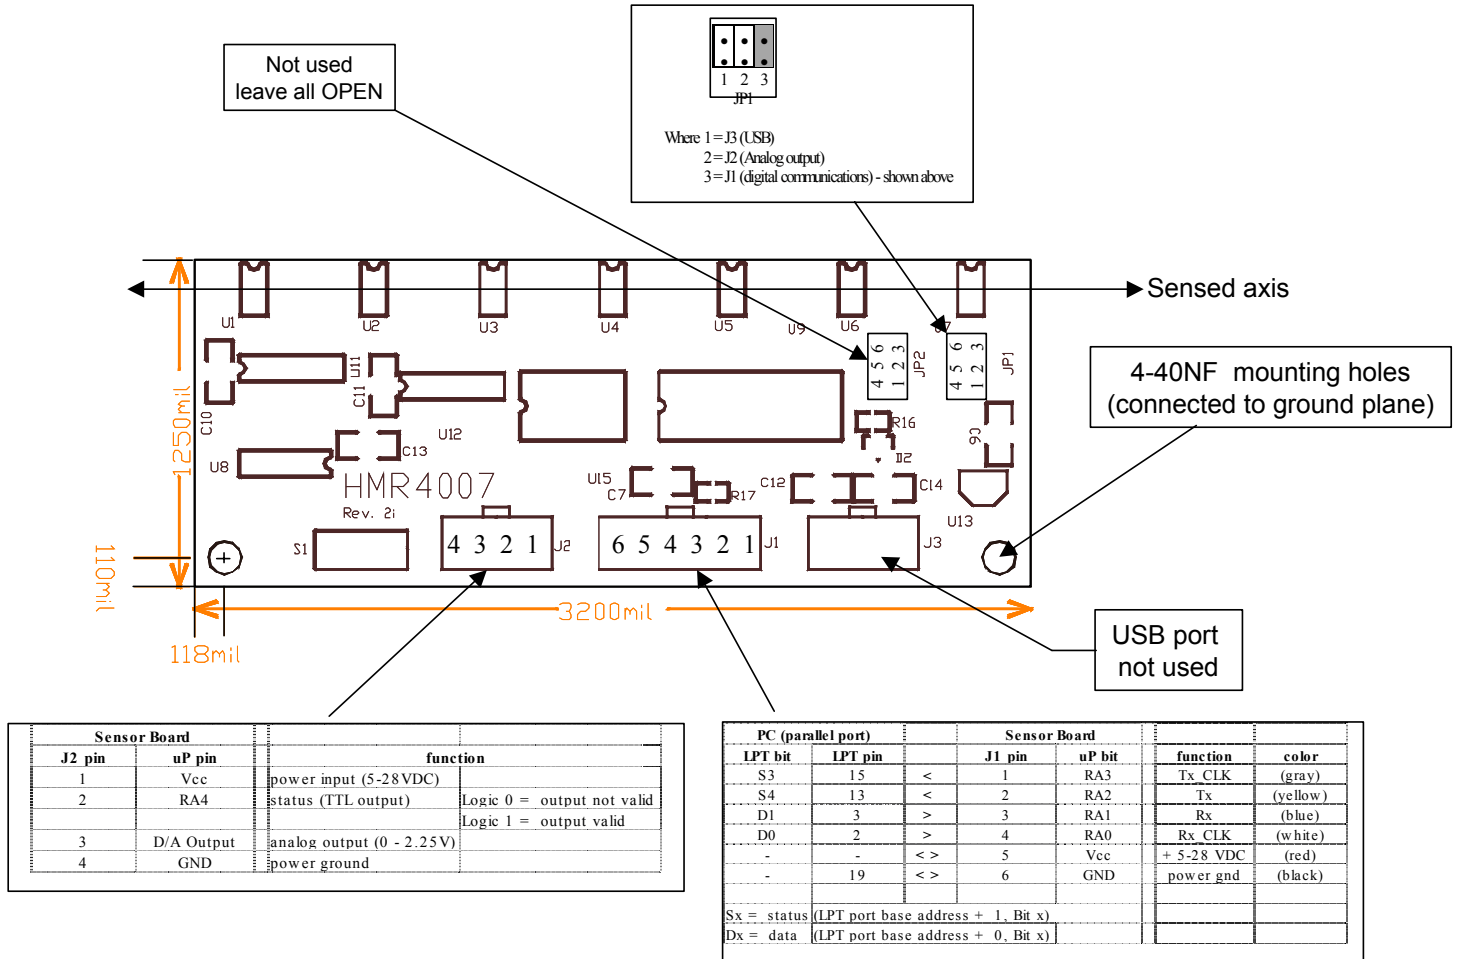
Not used
leave all OPEN

1 2 3
JP1

Where 1 = J3 (USB)
2 = J2 (Analog output)
3 = J1 (digital communications) - shown above

Sensed axis

4-40NF mounting holes
(connected to ground plane)

U1 U2 U3 U4 U5 U9 U6 U7
JP2 4 5 6 1 2 3
JP1 4 5 6 1 2 3
C10 U11 C11 U12 C13 U8
R16 U2 D6 C12 C14 U15 C7 R17 U13
HMR4007
Rev. 2i
S1 4 3 2 1 J2 6 5 4 3 2 1 J1 J3

1250mil
110mil
118mil
3200mil

USB port
not used

| Sensor Board | | | |
|---|---|---|---|
| J2 pin | uP pin | function | |
| 1 | Vcc | power input (5-28VDC) | |
| 2 | RA4 | status (TTL output) | Logic 0 = output not valid |
| | | | Logic 1 = output valid |
| 3 | D/A Output | analog output (0 - 2.25V) | |
| 4 | GND | power ground | |

| PC (parallel port) | | | Sensor Board | | | |
|---|---|---|---|---|---|---|
| LPT bit | LPT pin | | J1 pin | uP bit | function | color |
| S3 | 15 | < | 1 | RA3 | Tx_CLK | (gray) |
| S4 | 13 | < | 2 | RA2 | Tx | (yellow) |
| D1 | 3 | > | 3 | RA1 | Rx | (blue) |
| D0 | 2 | > | 4 | RA0 | Rx_CLK | (white) |
| - | - | < > | 5 | Vcc | + 5-28 VDC | (red) |
| - | 19 | < > | 6 | GND | power gnd | (black) |
| Sx = status | (LPT port base address + 1, Bit x) | | | | | |
| Dx = data | (LPT port base address + 0, Bit x) | | | | | |